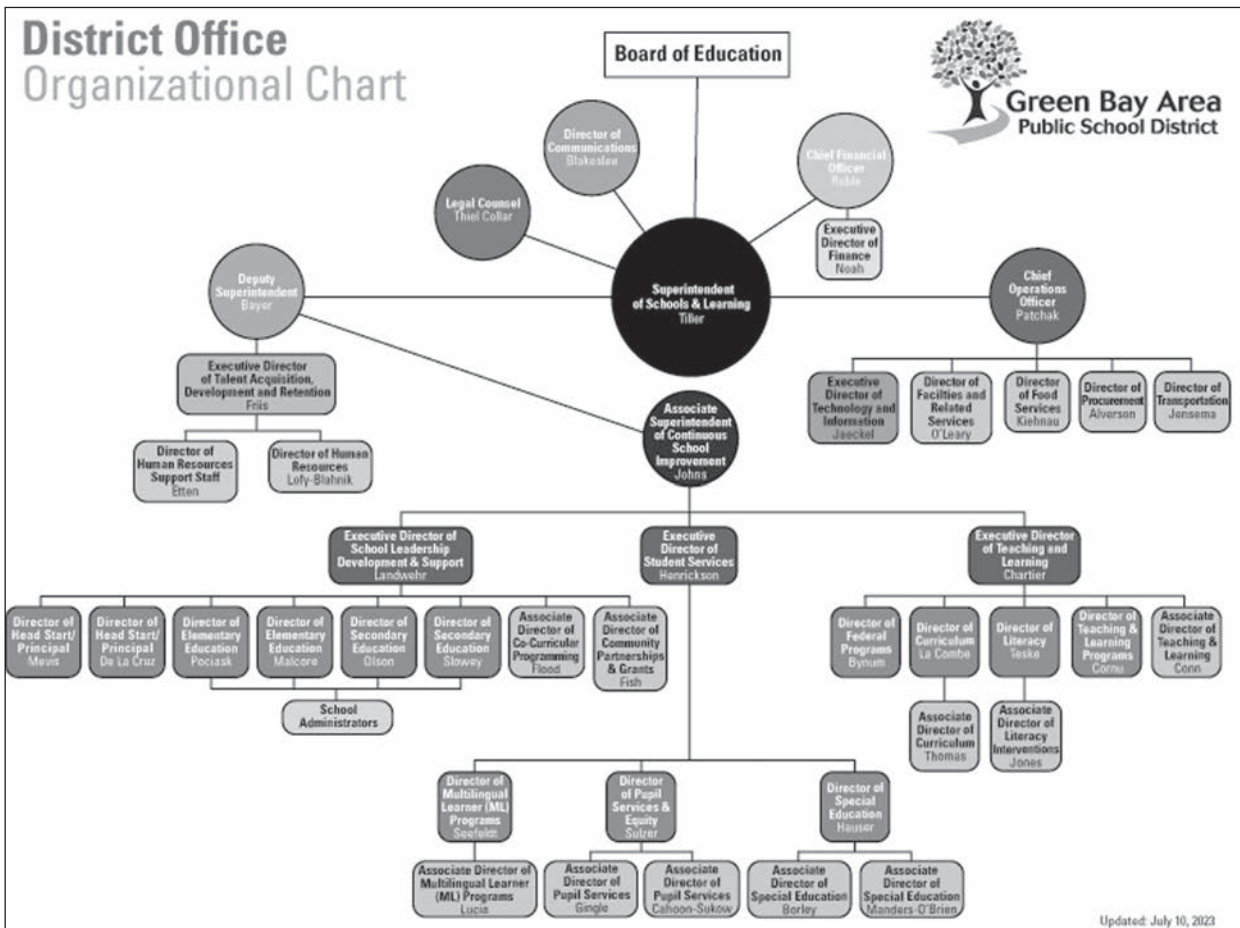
District Office
Organizational Chart

Board of Education

Green Bay Area
Public School District

Director of Communications
Blakeslee

Legal Counsel
Thiel Collar

Chief Financial Officer
Roble

Executive Director of Finance
Noah

Superintendent of Schools & Learning
Tiller

Deputy Superintendent
Bayer

Chief Operations Officer
Patchak

Executive Director of Talent Acquisition, Development and Retention
Friis

Director of Human Resources Support Staff
Etten

Director of Human Resources
Lofy-Blahnik

Executive Director of Technology and Information
Jaeckel

Director of Facilities and Related Services
O'Leary

Director of Food Services
Kiehnau

Director of Procurement
Alverson

Director of Transportation
Jensema

Associate Superintendent of Continuous School Improvement
Johns

Executive Director of School Leadership Development & Support
Landwehr

Executive Director of Student Services
Henrickson

Executive Director of Teaching and Learning
Chartier

Director of Head Start/ Principal
Mevis

Director of Head Start/ Principal
De La Cruz

Director of Elementary Education
Pociask

Director of Elementary Education
Malcore

Director of Secondary Education
Olson

Director of Secondary Education
Slowey

Associate Director of Co-Curricular Programming
Flood

Associate Director of Community Partnerships & Grants
Fish

School Administrators

Director of Federal Programs
Bynum

Director of Curriculum
La Combe

Director of Literacy
Teske

Director of Teaching & Learning Programs
Cornu

Associate Director of Teaching & Learning
Conn

Associate Director of Curriculum
Thomas

Associate Director of Literacy Interventions
Jones

Director of Multilingual Learner (ML) Programs
Seefeldt

Director of Pupil Services & Equity
Sulzer

Director of Special Education
Hauser

Associate Director of Multilingual Learner (ML) Programs
Lucia

Associate Director of Pupil Services
Gingle

Associate Director of Pupil Services
Cahoon-Sukow

Associate Director of Special Education
Borley

Associate Director of Special Education
Manders-O'Brien

Updated: July 10, 2023